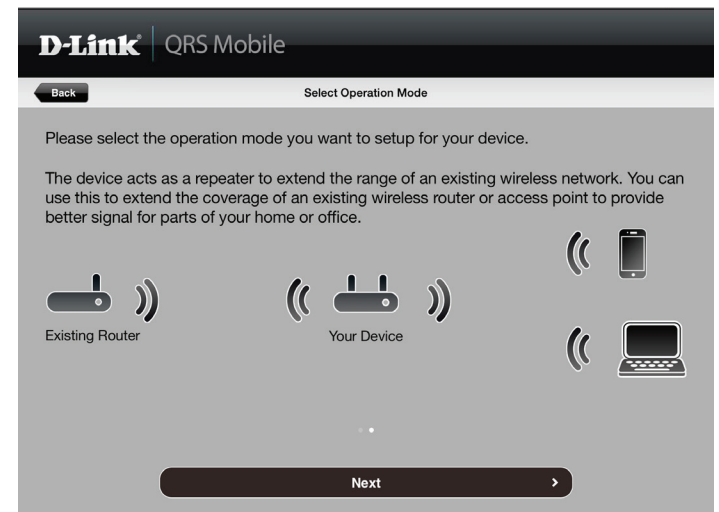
D-Link® | QRS Mobile

Back

Select Operation Mode

Please select the operation mode you want to setup for your device.

The device acts as a repeater to extend the range of an existing wireless network. You can use this to extend the coverage of an existing wireless router or access point to provide better signal for parts of your home or office.

Existing Router

Your Device

Next